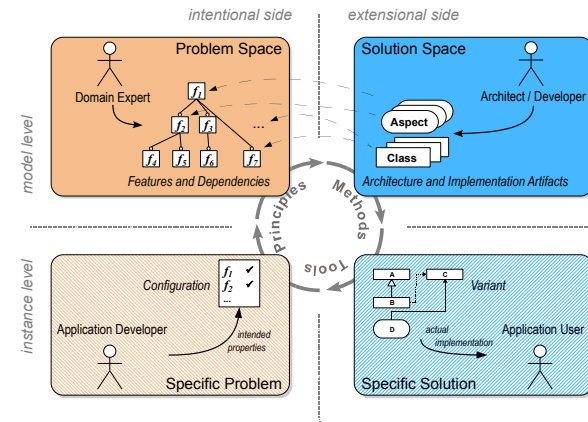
intentional side

extensional side

model level

instance level

Problem Space

Domain Expert

$f_1$

$f_2$

$f_3$

...

$f_4$

$f_5$

$f_6$

$f_7$

Features and Dependencies

Solution Space

Architect / Developer

Aspect

Class

Architecture and Implementation Artifacts

Principles

Methods

Tools

Configuration

$f_1$ ✔

$f_2$ ✔

...

Application Developer

intended properties

Specific Problem

A

C

B

D

Variant

actual implementation

Application User

Specific Solution